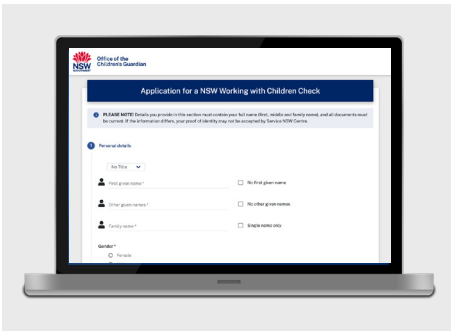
NSW GOVERNMENT

Office of the Children's Guardian

Application for a NSW Working with Children Check

PLEASE NOTE! Details you provide in this section must contain your full name (first, middle and family name), and all documents must be current. If the information differs, your proof of identity may not be accepted by Service NSW Centre.

1 Personal details

No Title

First given name *

No first given name

Other given names *

No other given names

Family name *

Single name only

Gender *

Female